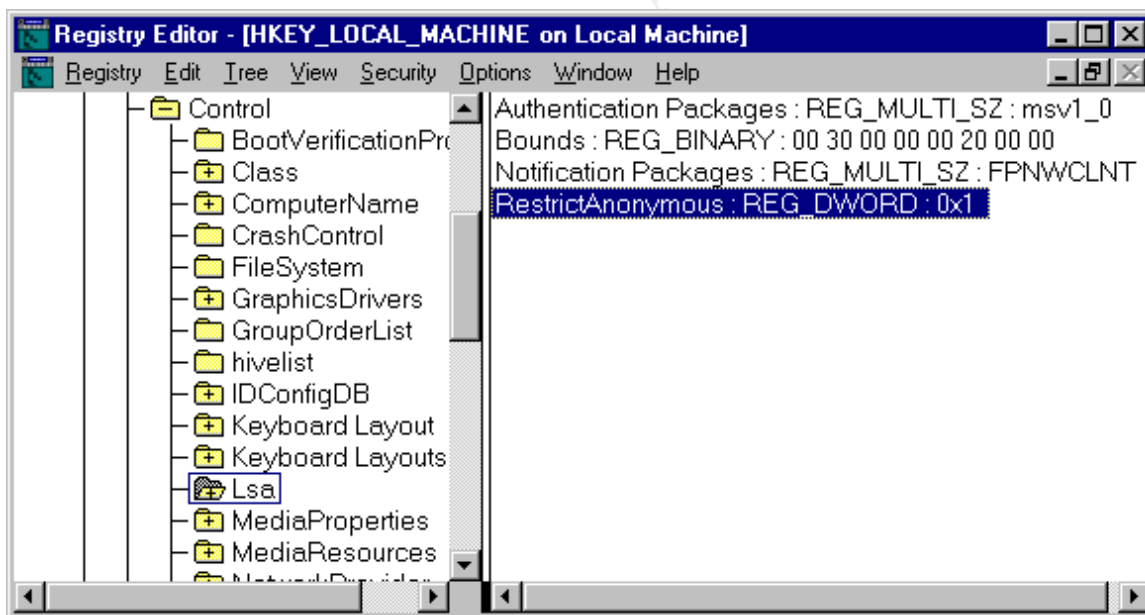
Registry Editor - [HKEY_LOCAL_MACHINE on Local Machine]

Registry Edit Tree View Security Options Window Help

Control
BootVerificationPr
Class
ComputerName
CrashControl
FileSystem
GraphicsDrivers
GroupOrderList
hivelist
IDConfigDB
Keyboard Layout
Keyboard Layouts
Lsa
MediaProperties
MediaResources
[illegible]

Authentication Packages : REG_MULTI_SZ : msv1_0
Bounds : REG_BINARY : 00 30 00 00 00 20 00 00
Notification Packages : REG_MULTI_SZ : FPNWCLNT
RestrictAnonymous : REG_DWORD : 0x1